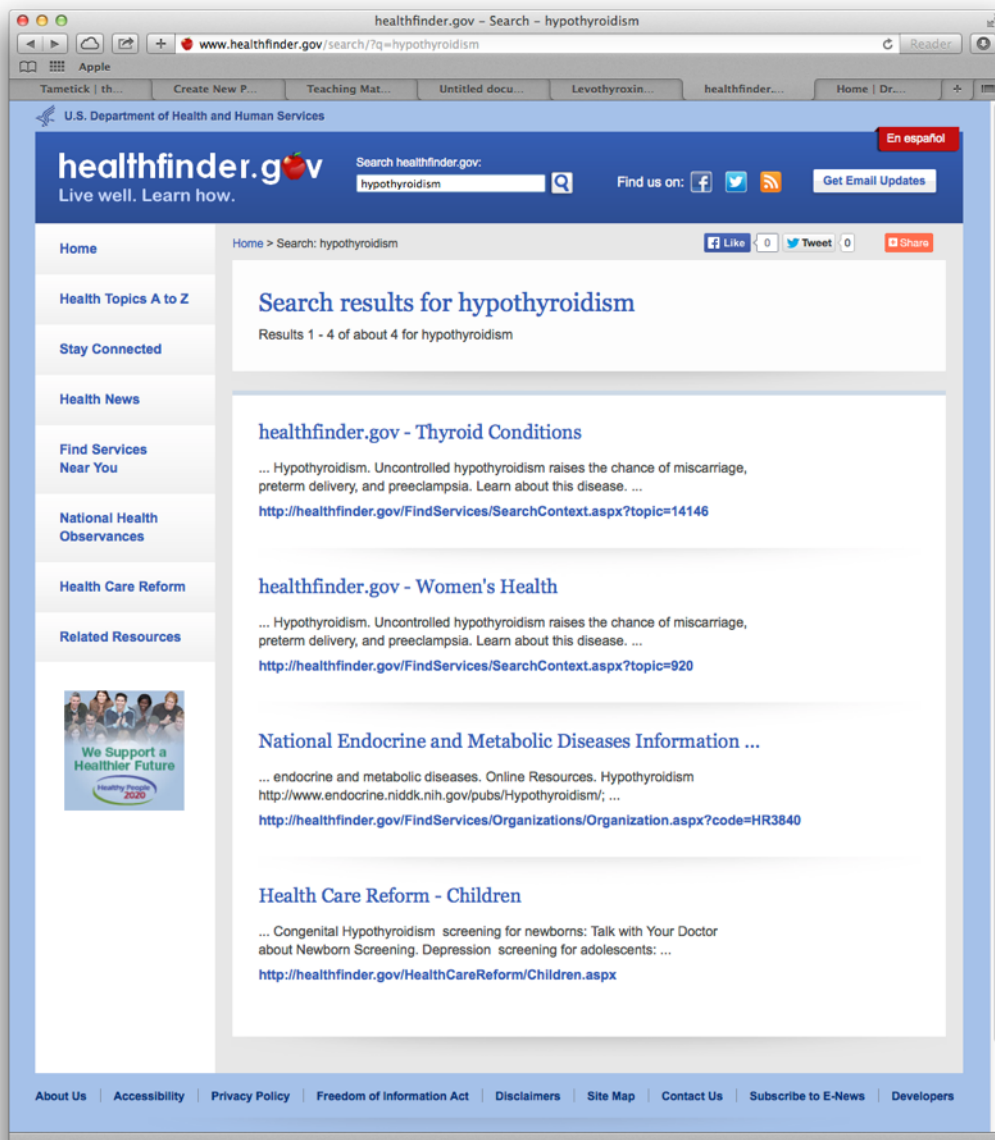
healthfinder.gov – Search – hypothyroidism

www.healthfinder.gov/search/?q=hypothyroidism

Reader

Apple

Tametick | th... | Create New P... | Teaching Mat... | Untitled docu... | Levothyroxin... | healthfinder.... | Home | Dr....

U.S. Department of Health and Human Services

En español

healthfinder.gov
Live well. Learn how.

Search healthfinder.gov:
hypothyroidism

Find us on:

Get Email Updates

Home

Health Topics A to Z

Stay Connected

Health News

Find Services Near You

National Health Observances

Health Care Reform

Related Resources

We Support a Healthier Future
Healthy People 2020

Home > Search: hypothyroidism

Like 0 Tweet 0 Share

Search results for hypothyroidism

Results 1 - 4 of about 4 for hypothyroidism

healthfinder.gov - Thyroid Conditions

... Hypothyroidism. Uncontrolled hypothyroidism raises the chance of miscarriage, preterm delivery, and preeclampsia. Learn about this disease. ...

http://healthfinder.gov/FindServices/SearchContext.aspx?topic=14146

healthfinder.gov - Women's Health

... Hypothyroidism. Uncontrolled hypothyroidism raises the chance of miscarriage, preterm delivery, and preeclampsia. Learn about this disease. ...

http://healthfinder.gov/FindServices/SearchContext.aspx?topic=920

National Endocrine and Metabolic Diseases Information ...

... endocrine and metabolic diseases. Online Resources. Hypothyroidism http://www.endocrine.niddk.nih.gov/pubs/Hypothyroidism/; ...

http://healthfinder.gov/FindServices/Organizations/Organization.aspx?code=HR3840

Health Care Reform - Children

... Congenital Hypothyroidism screening for newborns: Talk with Your Doctor about Newborn Screening. Depression screening for adolescents: ...

http://healthfinder.gov/HealthCareReform/Children.aspx

About Us | Accessibility | Privacy Policy | Freedom of Information Act | Disclaimers | Site Map | Contact Us | Subscribe to E-News | Developers